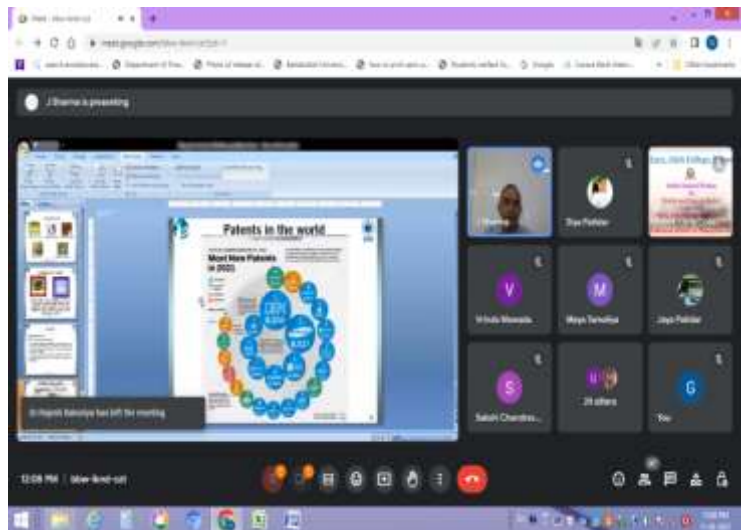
J Sharma is presenting

Patents in the world

Most New Patents in 2021

J Sharma

Diya Patidar

V
Vrinda Mandla

M
Maya Tanwliya

Jaya Patidar

S
Sakshi Chandra...

26 others

G
You

Dr Rajesh Bakoliya has left the meeting

12:08 PM | bbw-fkmt-ozt